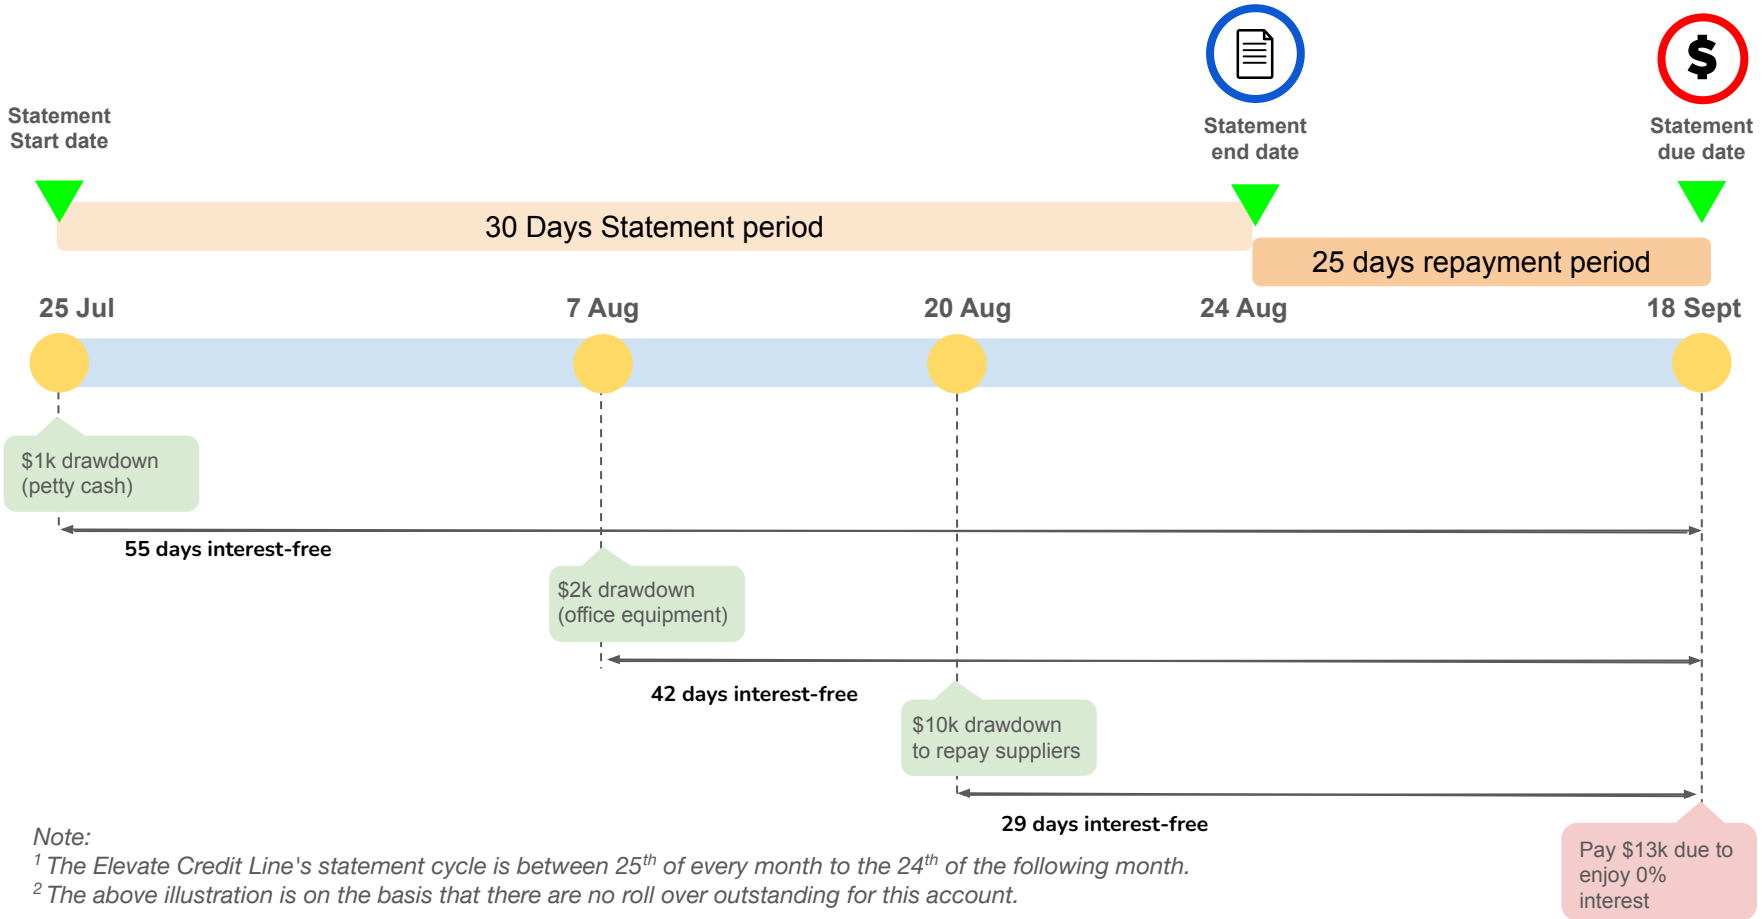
Statement Start date

Statement end date

$

Statement due date

30 Days Statement period

25 days repayment period

25 Jul

7 Aug

20 Aug

24 Aug

18 Sept

$1k drawdown (petty cash)

55 days interest-free

$2k drawdown (office equipment)

42 days interest-free

$10k drawdown to repay suppliers

29 days interest-free

Pay $13k due to enjoy 0% interest

Note:
$^1$ The Elevate Credit Line's statement cycle is between 25$^{th}$ of every month to the 24$^{th}$ of the following month.
$^2$ The above illustration is on the basis that there are no roll over outstanding for this account.